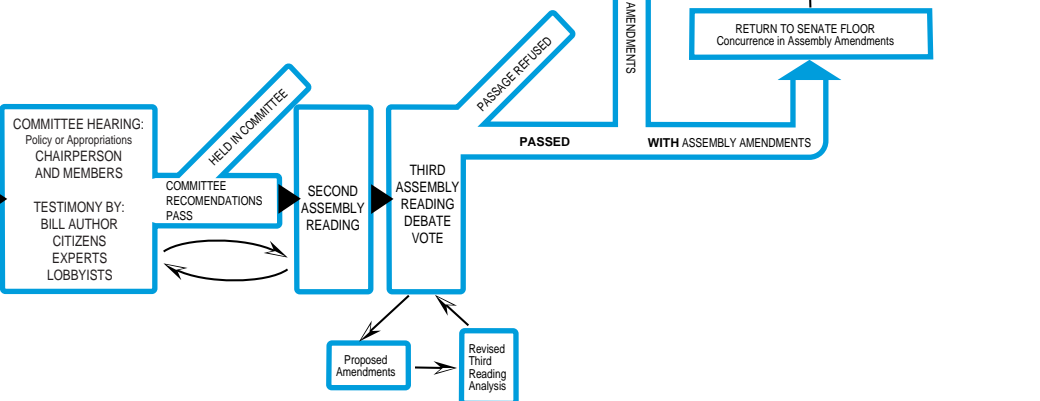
AMENDMENTS

RETURN TO SENATE FLOOR
Concurrence in Assembly Amendments

PASSAGE REFUSED

HELD IN COMMITTEE

COMMITTEE HEARING:
Policy or Appropriations
CHAIRPERSON
AND MEMBERS

TESTIMONY BY:
BILL AUTHOR
CITIZENS
EXPERTS
LOBBYISTS

COMMITTEE
RECOMENDATIONS
PASS

SECOND
ASSEMBLY
READING

THIRD
ASSEMBLY
READING
DEBATE
VOTE

PASSED

WITH ASSEMBLY AMENDMENTS

Proposed
Amendments

Revised
Third
Reading
Analysis